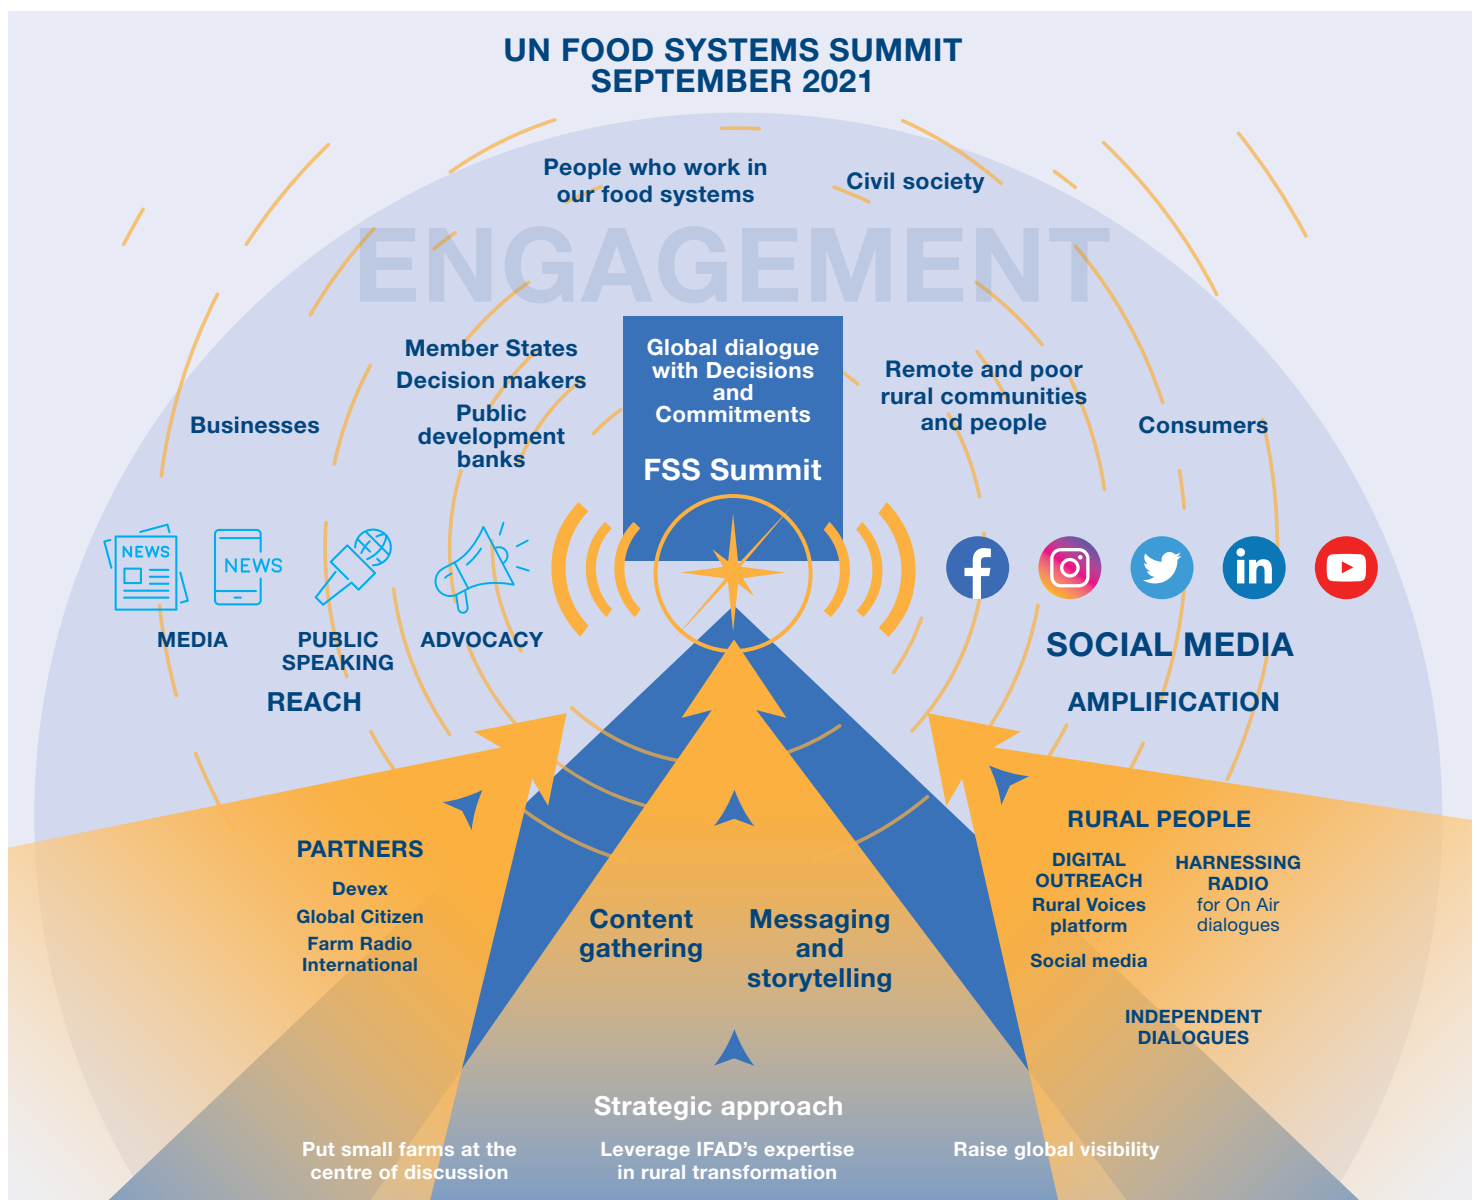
UN FOOD SYSTEMS SUMMIT
SEPTEMBER 2021

People who work in our food systems

Civil society

ENGAGEMENT

Member States
Decision makers
Public development banks

Global dialogue with Decisions and Commitments

FSS Summit

Remote and poor rural communities and people

Businesses

Consumers

NEWS

NEWS

MEDIA

PUBLIC SPEAKING

ADVOCACY

REACH

SOCIAL MEDIA

AMPLIFICATION

PARTNERS

Devex
Global Citizen
Farm Radio International

Content gathering

Messaging and storytelling

RURAL PEOPLE

DIGITAL OUTREACH
Rural Voices platform

Social media

HARNESSING RADIO
for On Air dialogues

INDEPENDENT DIALOGUES

Strategic approach

Put small farms at the centre of discussion

Leverage IFAD's expertise in rural transformation

Raise global visibility